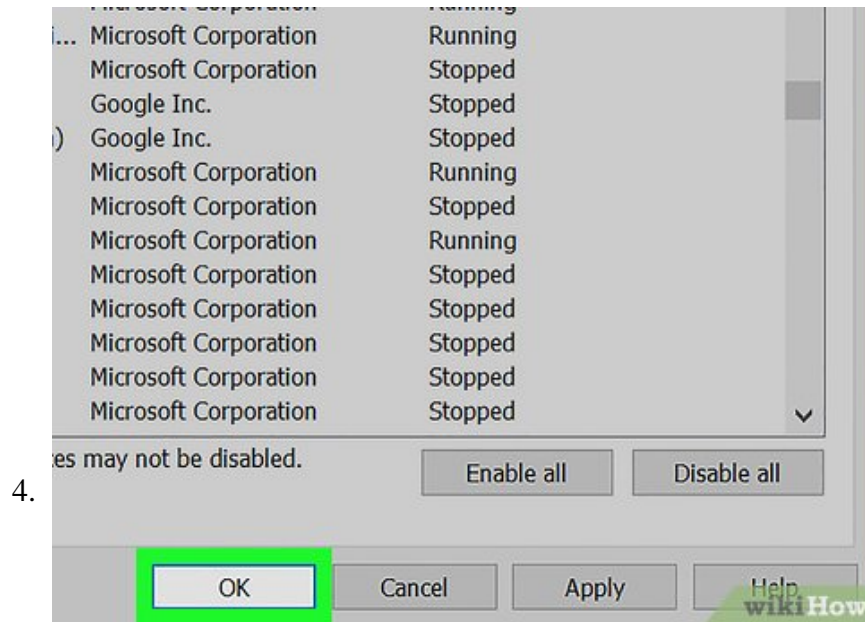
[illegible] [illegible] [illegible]
i... Microsoft Corporation Running
Microsoft Corporation Stopped
Google Inc. Stopped
) Google Inc. Stopped
Microsoft Corporation Running
Microsoft Corporation Stopped
Microsoft Corporation Running
Microsoft Corporation Stopped
Microsoft Corporation Stopped
Microsoft Corporation Stopped
Microsoft Corporation Stopped
Microsoft Corporation Stopped

es may not be disabled.

Enable all
Disable all

4.

OK
Cancel
Apply
Help

wikiHow